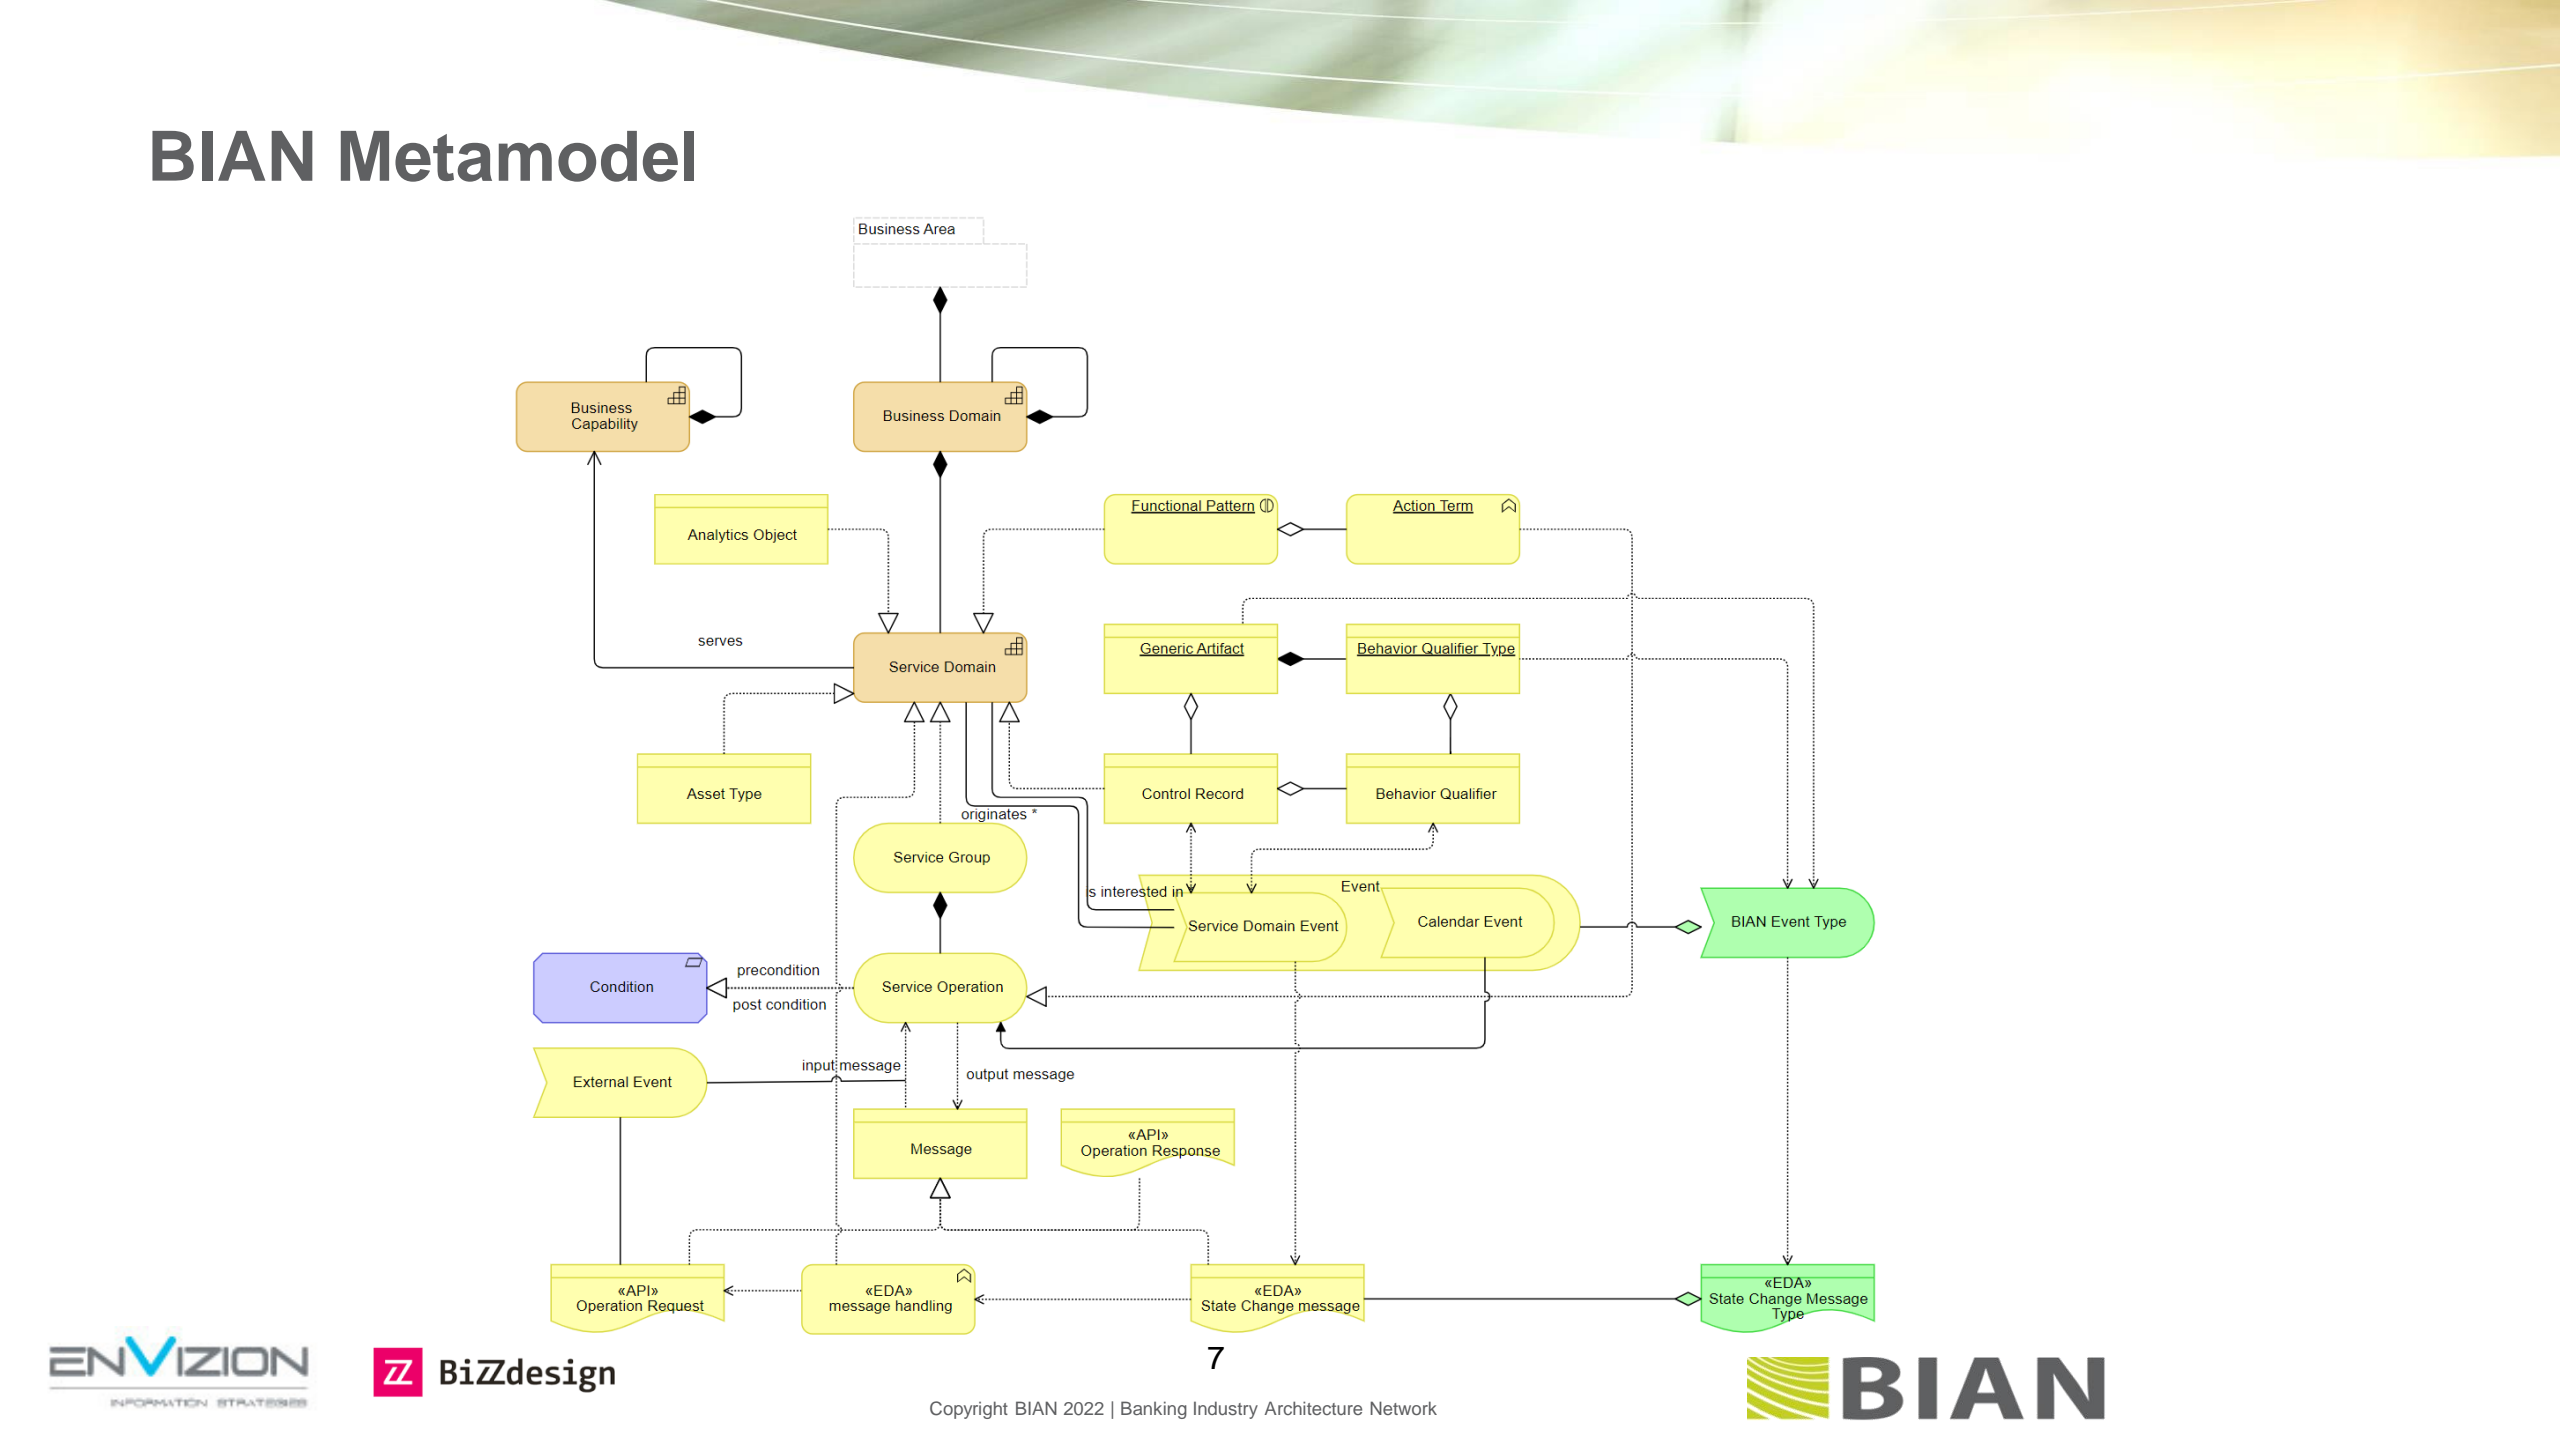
BIAN Metamodel

Business Area

Business Capability

Business Domain

Analytics Object

Functional Pattern

Action Term

serves

Service Domain

Generic Artifact

Behavior Qualifier Type

Asset Type

Control Record

Behavior Qualifier

originates *

Service Group

s interested in

Event

Service Domain Event

Calendar Event

BIAN Event Type

Condition

precondition

post condition

Service Operation

External Event

input message

output message

Message

«API»
Operation Response

«API»
Operation Request

«EDA»
message handling

«EDA»
State Change message

«EDA»
State Change Message Type

7

ENVIZION
INFORMATION STRATEGIES

BiZZdesign

Copyright BIAN 2022 | Banking Industry Architecture Network

BIAN